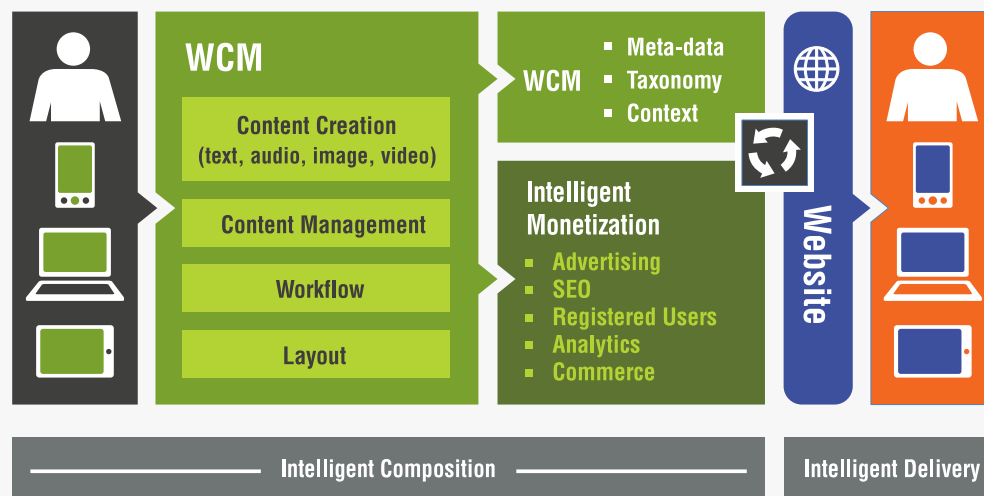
WCM

Content Creation (text, audio, image, video)

Content Management

Workflow

Layout

WCM

Meta-data
Taxonomy
Context

Intelligent Monetization

Advertising
SEO
Registered Users
Analytics
Commerce

Website

Intelligent Composition

Intelligent Delivery